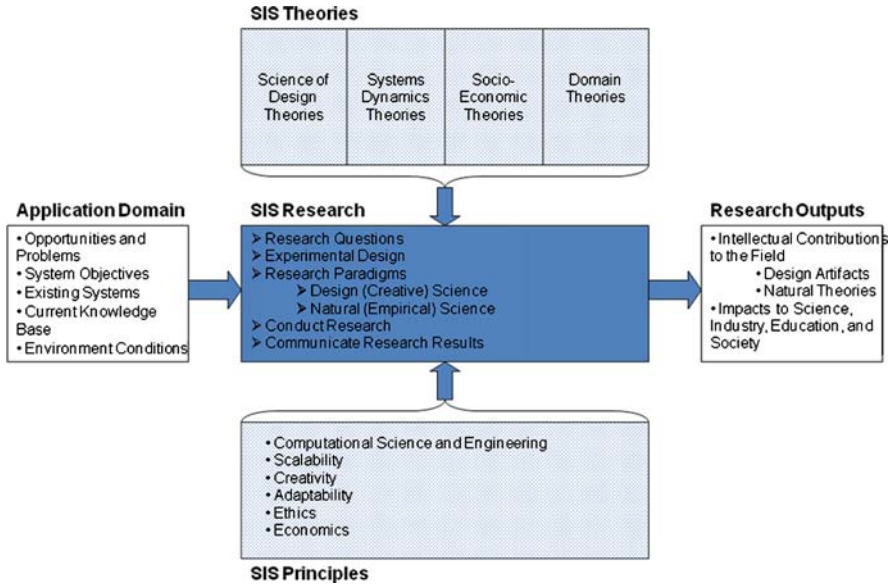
SIS Theories

Science of Design Theories

Systems Dynamics Theories

Socio-Economic Theories

Domain Theories

Application Domain

• Opportunities and Problems
• System Objectives
• Existing Systems
• Current Knowledge Base
• Environment Conditions

SIS Research

➤ Research Questions
➤ Experimental Design
➤ Research Paradigms
➤ Design (Creative) Science
➤ Natural (Empirical) Science
➤ Conduct Research
➤ Communicate Research Results

Research Outputs

• Intellectual Contributions to the Field
• Design Artifacts
• Natural Theories
• Impacts to Science, Industry, Education, and Society

• Computational Science and Engineering
• Scalability
• Creativity
• Adaptability
• Ethics
• Economics

SIS Principles